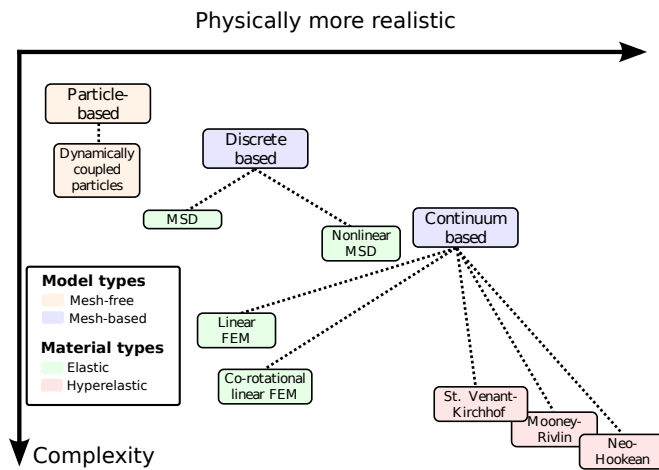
Physically more realistic

Particle-based

Dynamically coupled particles

Discrete based

MSD

Nonlinear MSD

Continuum based

Model types
Mesh-free
Mesh-based

Material types
Elastic
Hyperelastic

Linear FEM

Co-rotational linear FEM

St. Venant-Kirchhof

Mooney-Rivlin

Neo-Hookean

Complexity